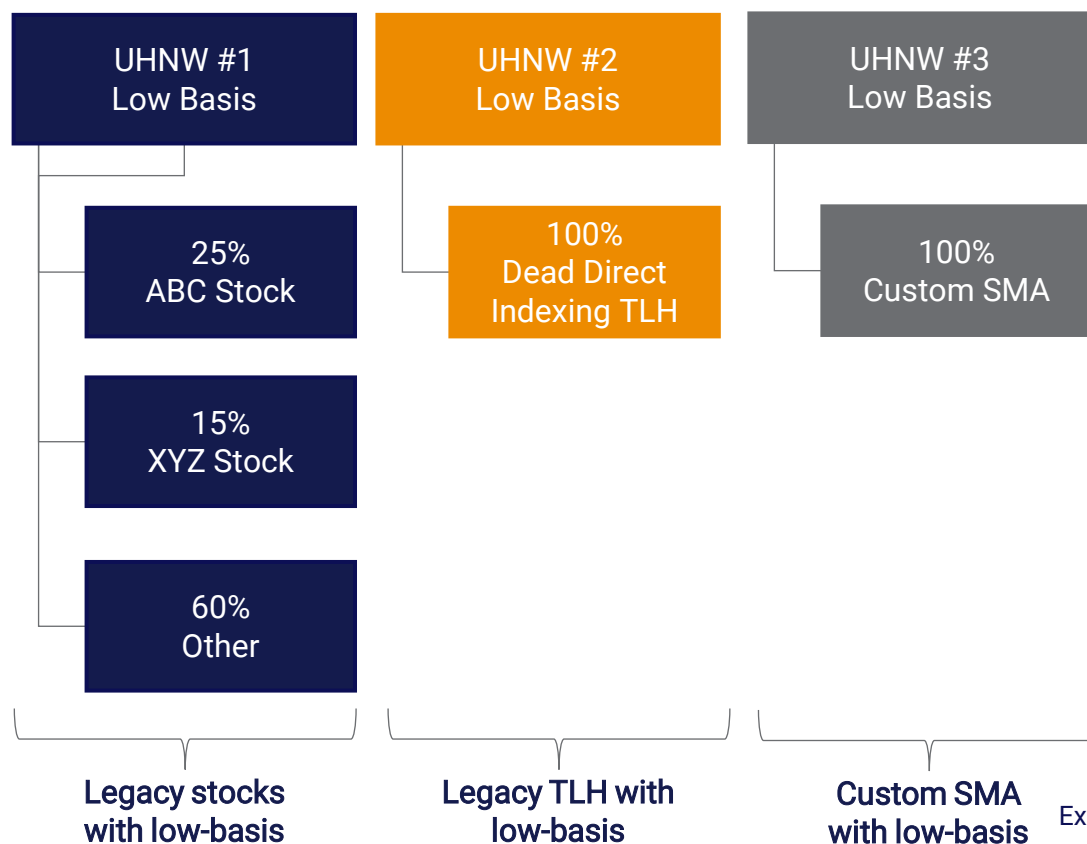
UHNW #1
Low Basis

25%
ABC Stock

15%
XYZ Stock

60%
Other

Legacy stocks with low-basis

UHNW #2
Low Basis

100%
Dead Direct Indexing TLH

Legacy TLH with low-basis

UHNW #3
Low Basis

100%
Custom SMA

Custom SMA with low-basis

Ex